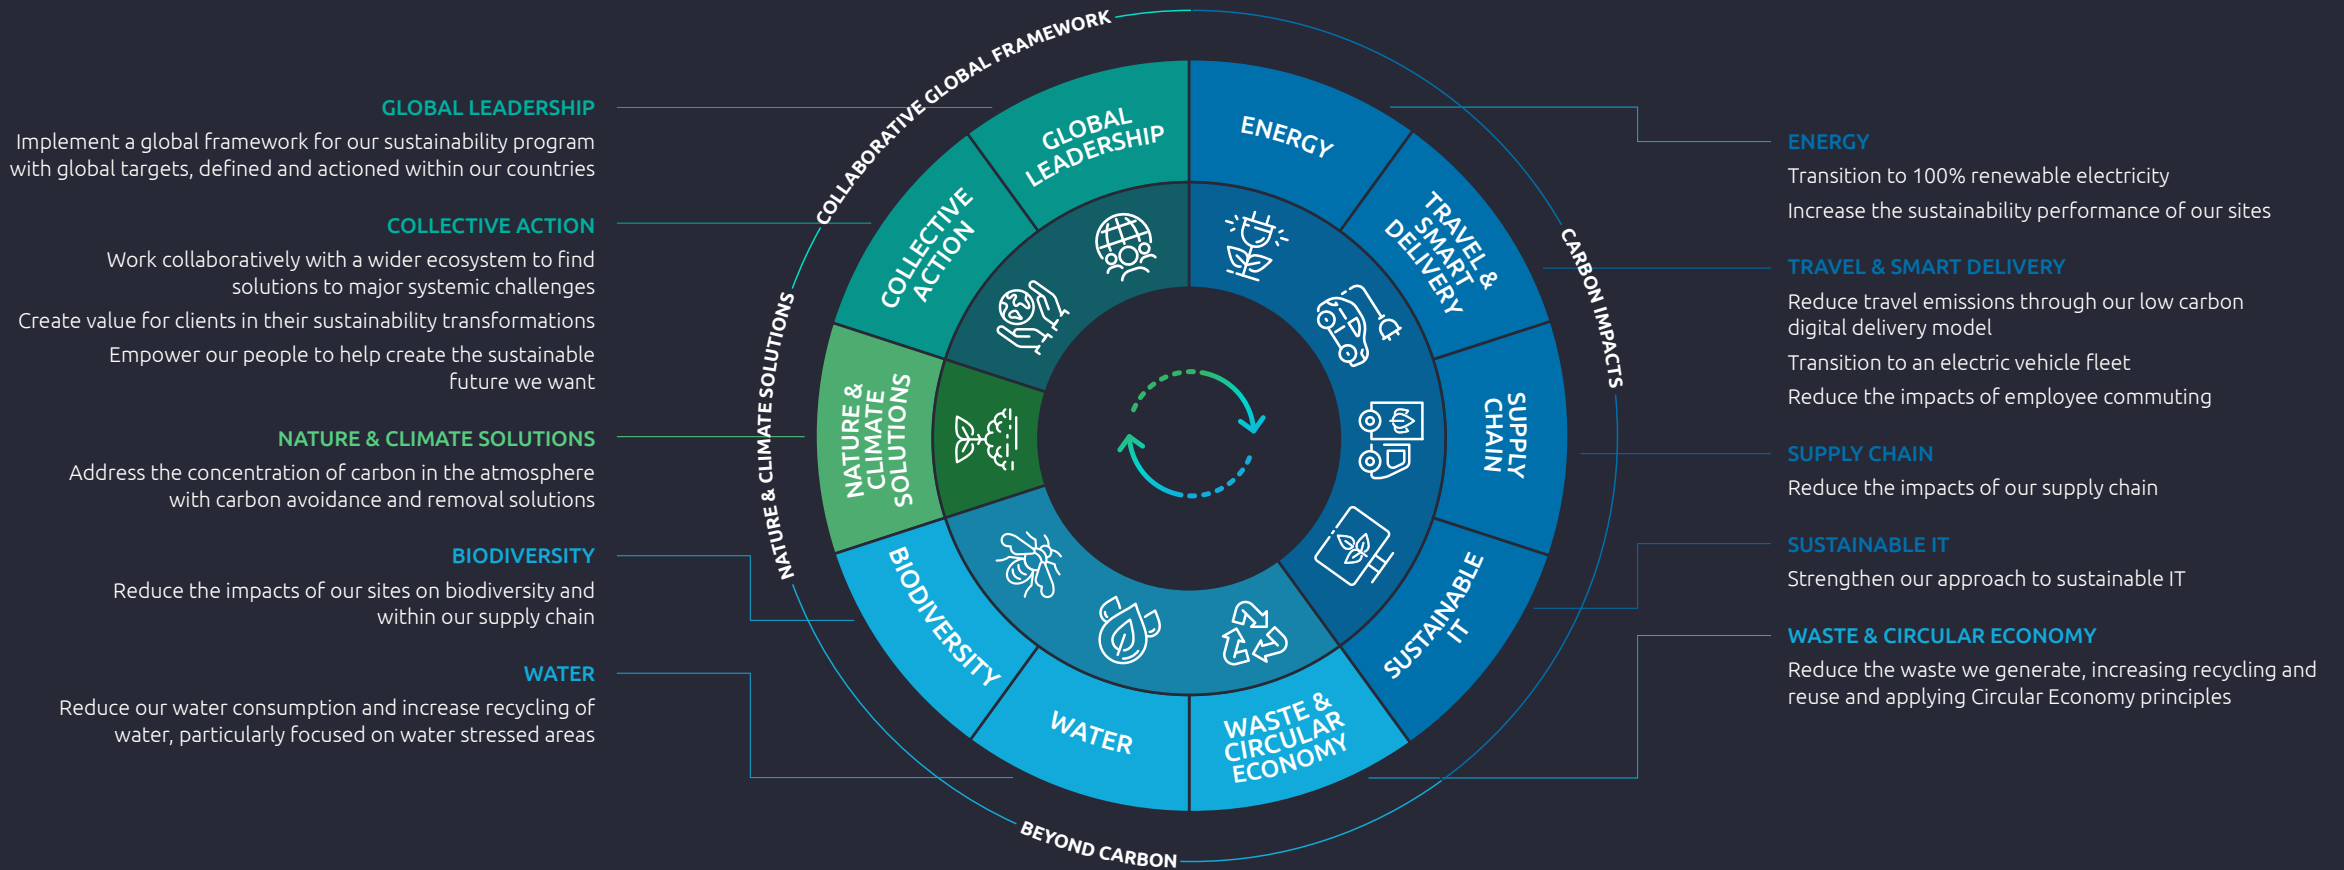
GLOBAL LEADERSHIP

Implement a global framework for our sustainability program with global targets, defined and actioned within our countries

COLLECTIVE ACTION

Work collaboratively with a wider ecosystem to find solutions to major systemic challenges

Create value for clients in their sustainability transformations

Empower our people to help create the sustainable future we want

NATURE & CLIMATE SOLUTIONS

Address the concentration of carbon in the atmosphere with carbon avoidance and removal solutions

BIODIVERSITY

Reduce the impacts of our sites on biodiversity and within our supply chain

WATER

Reduce our water consumption and increase recycling of water, particularly focused on water stressed areas

COLLABORATIVE GLOBAL FRAMEWORK

CARBON IMPACTS

NATURE & CLIMATE SOLUTIONS

BEYOND CARBON

GLOBAL LEADERSHIP

ENERGY

TRAVEL & SMART DELIVERY

SUPPLY CHAIN

SUSTAINABLE IT

WASTE & CIRCULAR ECONOMY

WATER

BIODIVERSITY

NATURE & CLIMATE SOLUTIONS

COLLECTIVE ACTION

ENERGY

Transition to 100% renewable electricity

Increase the sustainability performance of our sites

TRAVEL & SMART DELIVERY

Reduce travel emissions through our low carbon digital delivery model

Transition to an electric vehicle fleet

Reduce the impacts of employee commuting

SUPPLY CHAIN

Reduce the impacts of our supply chain

SUSTAINABLE IT

Strengthen our approach to sustainable IT

WASTE & CIRCULAR ECONOMY

Reduce the waste we generate, increasing recycling and reuse and applying Circular Economy principles